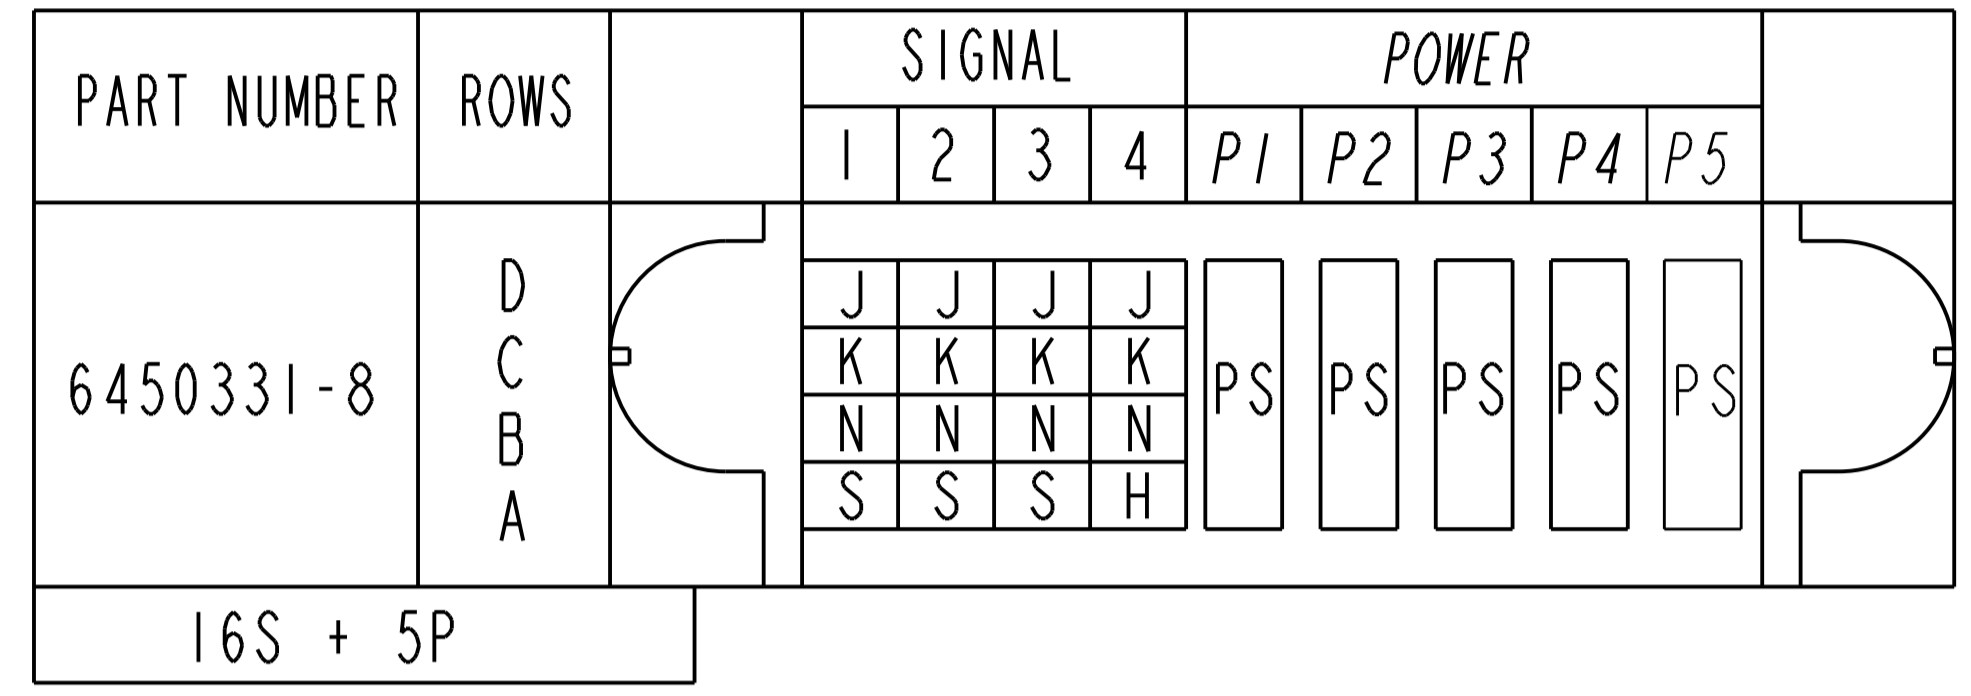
| PART NUMBER | ROWS | SIGNAL 1 | SIGNAL 2 | SIGNAL 3 | SIGNAL 4 | POWER P1 | POWER P2 | POWER P3 | POWER P4 | POWER P5 |
|---|---|---|---|---|---|---|---|---|---|---|
| 6450331-8 | D | J | J | J | J | PS | PS | PS | PS | PS |
| | C | K | K | K | K | | | | | |
| | B | N | N | N | N | | | | | |
| | A | S | S | S | H | | | | | |

16S + 5P